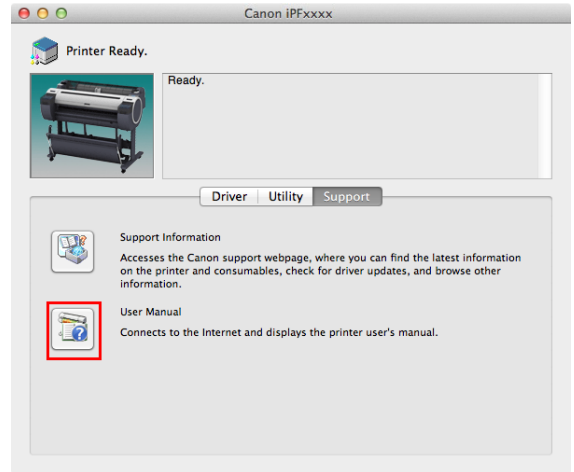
Canon iPFxxxx

Printer Ready.

Ready.

Driver | Utility | Support

Support Information

Accesses the Canon support webpage, where you can find the latest information on the printer and consumables, check for driver updates, and browse other information.

User Manual

Connects to the Internet and displays the printer user's manual.